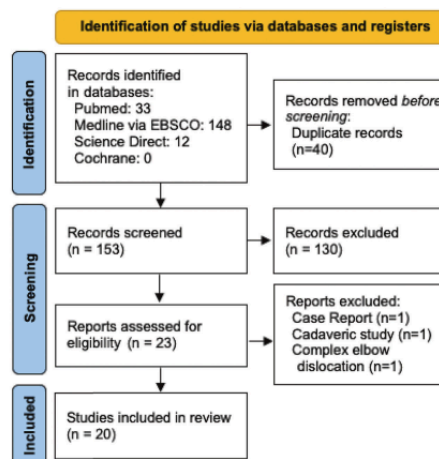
Identification of studies via databases and registers

Identification

Records identified in databases:
Pubmed: 33
Medline via EBSCO: 148
Science Direct: 12
Cochrane: 0

Records removed *before screening*:
Duplicate records (n=40)

Screening

Records screened (n = 153)

Records excluded (n = 130)

Reports assessed for eligibility (n = 23)

Reports excluded:
Case Report (n=1)
Cadaveric study (n=1)
Complex elbow dislocation (n=1)

Included

Studies included in review (n = 20)